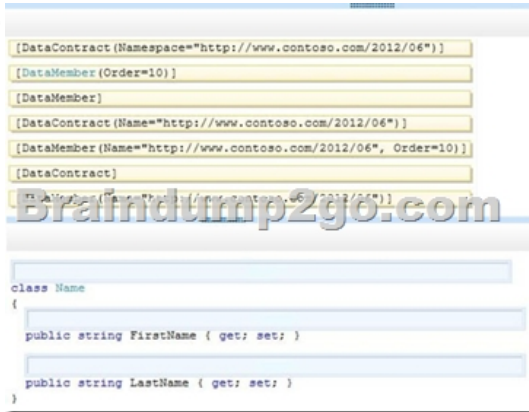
[DataContract(Namespace="http://www.contoso.com/2012/06")]

[DataMember(Order=10)]

[DataMember]

[DataContract(Name="http://www.contoso.com/2012/06")]

[DataMember(Name="http://www.contoso.com/2012/06", Order=10)]

[DataContract]

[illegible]

Braindump2go.com

class Name
{

public string FirstName { get; set; }

public string LastName { get; set; }
}